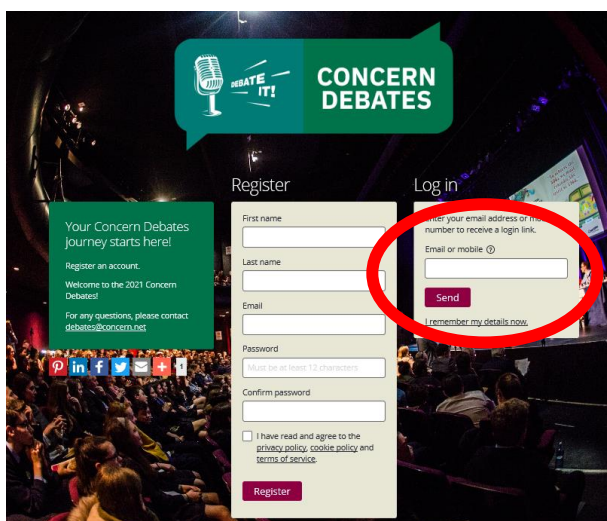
DEBATE IT!

CONCERN DEBATES

Your Concern Debates journey starts here!

Register an account.

Welcome to the 2021 Concern Debates!

For any questions, please contact debates@concern.net

1

Register

First name

Last name

Email

Password

Must be at least 12 characters

Confirm password

I have read and agree to the privacy policy, cookie policy and terms of service.

Register

Log in

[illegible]nter your email address or m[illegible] number to receive a login link.

Email or mobile ⓘ

Send

I remember my details now.